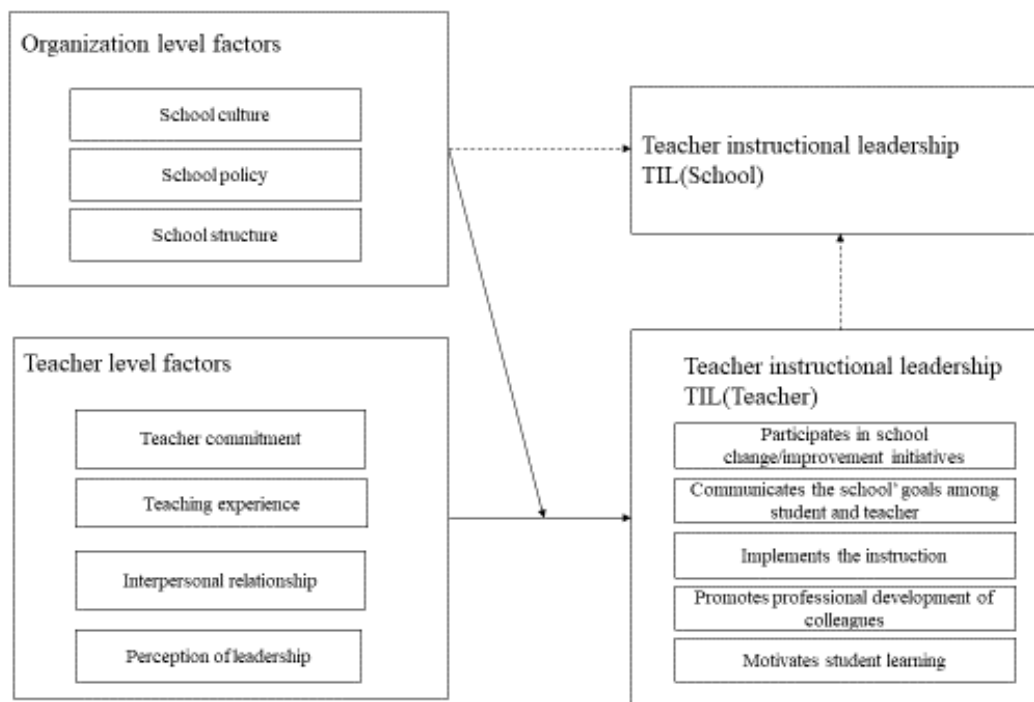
Organization level factors

School culture

School policy

School structure

Teacher instructional leadership TIL(School)

Teacher level factors

Teacher commitment

Teaching experience

Interpersonal relationship

Perception of leadership

Teacher instructional leadership TIL(Teacher)

Participates in school change/improvement initiatives

Communicates the school' goals among student and teacher

Implements the instruction

Promotes professional development of colleagues

Motivates student learning